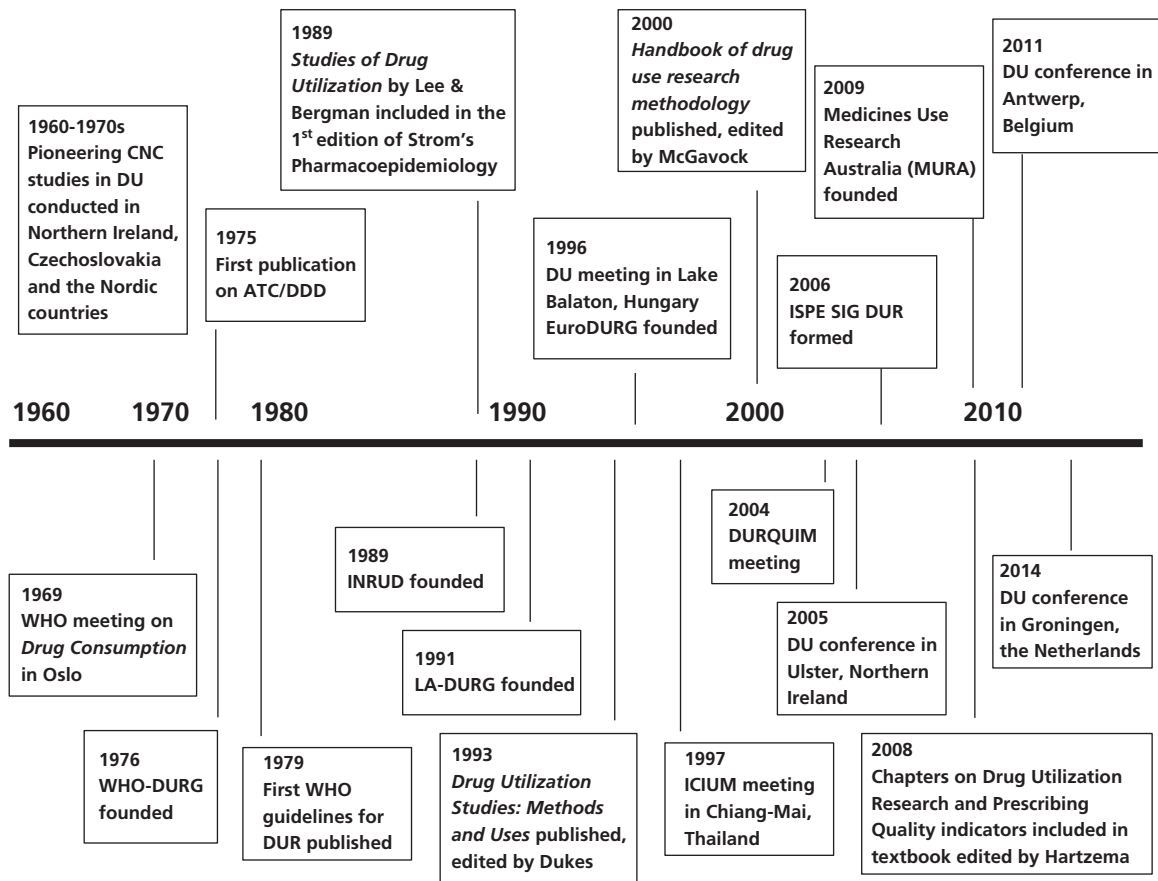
1960-1970s
Pioneering CNC studies in DU conducted in Northern Ireland, Czechoslovakia and the Nordic countries

1975
First publication on ATC/DDD

1989
*Studies of Drug Utilization* by Lee & Bergman included in the 1$^{st}$ edition of Strom's Pharmacoepidemiology

1996
DU meeting in Lake Balaton, Hungary EuroDURG founded

2000
*Handbook of drug use research methodology* published, edited by McGavock

2006
ISPE SIG DUR formed

2009
Medicines Use Research Australia (MURA) founded

2011
DU conference in Antwerp, Belgium

1960 1970 1980 1990 2000 2010

1969
WHO meeting on *Drug Consumption* in Oslo

1976
WHO-DURG founded

1979
First WHO guidelines for DUR published

1989
INRUD founded

1991
LA-DURG founded

1993
*Drug Utilization Studies: Methods and Uses* published, edited by Dukes

1997
ICIUM meeting in Chiang-Mai, Thailand

2004
DURQUIM meeting

2005
DU conference in Ulster, Northern Ireland

2008
Chapters on Drug Utilization Research and Prescribing Quality indicators included in textbook edited by Hartzema

2014
DU conference in Groningen, the Netherlands